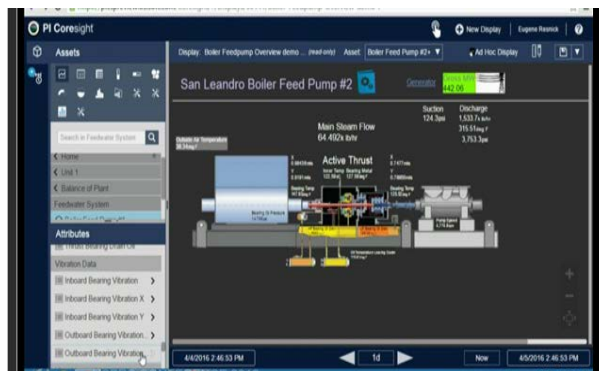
PI Coresight

New Display

Eugene Resnick

Assets

Display: Boiler Feedpump Overview demo ... (read-only)

Asset: Boiler Feed Pump #2+

Ad Hoc Display

Search in Feedwater System

< Home

< Unit 1

< Balance of Plant

Feedwater System

Attributes

Vibration Data

Inboard Bearing Vibration

Inboard Bearing Vibration X

Inboard Bearing Vibration Y

Outboard Bearing Vibration...

Outboard Bearing Vibration...

San Leandro Boiler Feed Pump #2

Generator

442.06

Suction

124.3psi

Discharge

1,533.7

315.5

3,753.3psi

Main Steam Flow

64.492k lb/hr

Active Thrust

Outside Air Temperature

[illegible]

4/4/2016 2:46:53 PM

1d

Now

4/5/2016 2:46:53 PM